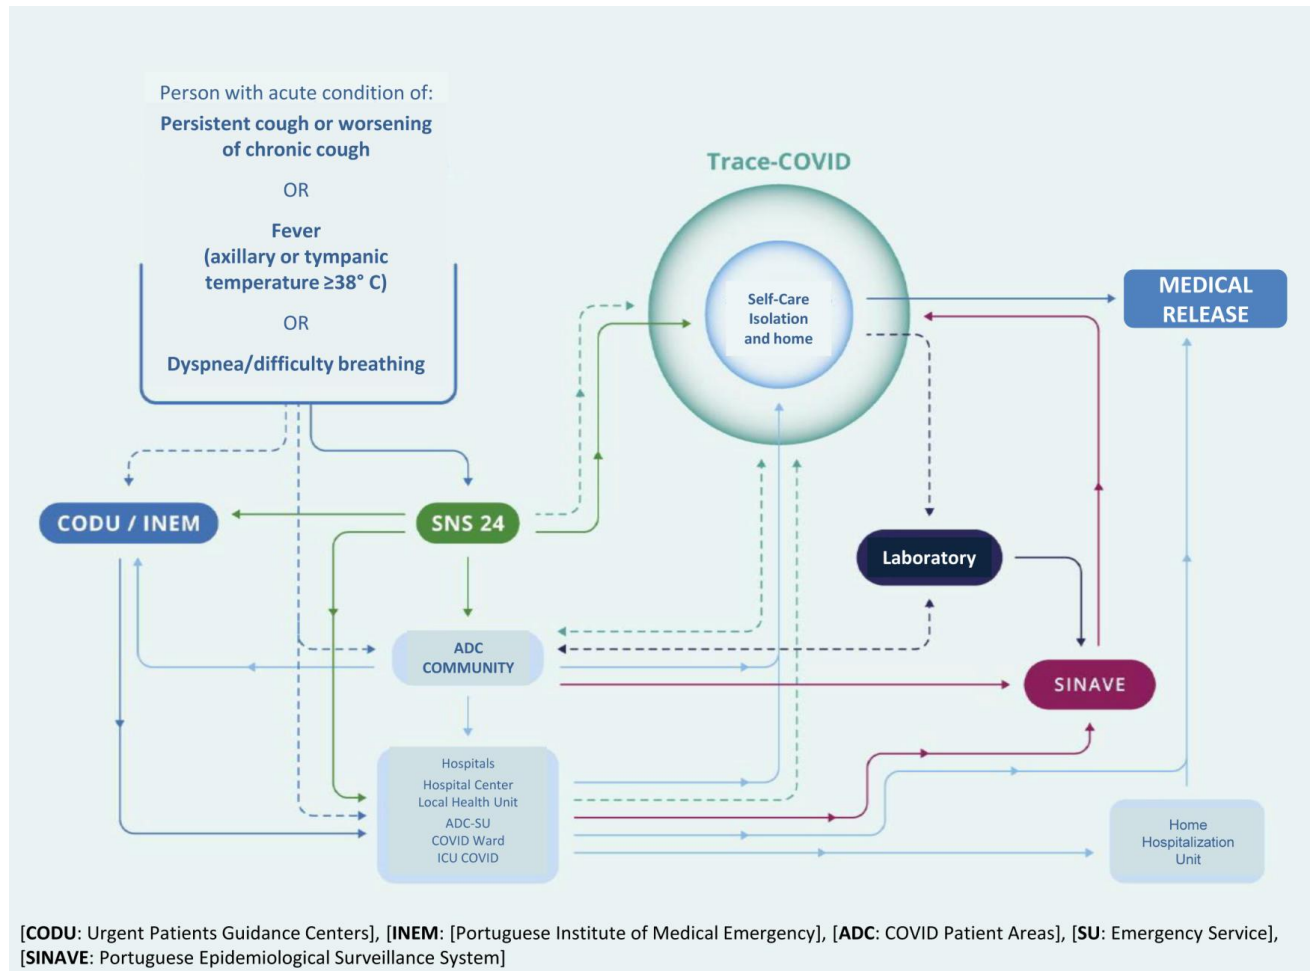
Person with acute condition of:
Persistent cough or worsening of chronic cough

OR

Fever
(axillary or tympanic temperature ≥38° C)

OR

Dyspnea/difficulty breathing

Trace-COVID

Self-Care
Isolation
and home

MEDICAL RELEASE

CODU / INEM

SNS 24

Laboratory

ADC
COMMUNITY

SINAVE

Hospitals
Hospital Center
Local Health Unit
ADC-SU
COVID Ward
ICU COVID

Home
Hospitalization
Unit

[CODU: Urgent Patients Guidance Centers], [INEM: [Portuguese Institute of Medical Emergency], [ADC: COVID Patient Areas], [SU: Emergency Service], [SINAVE: Portuguese Epidemiological Surveillance System]